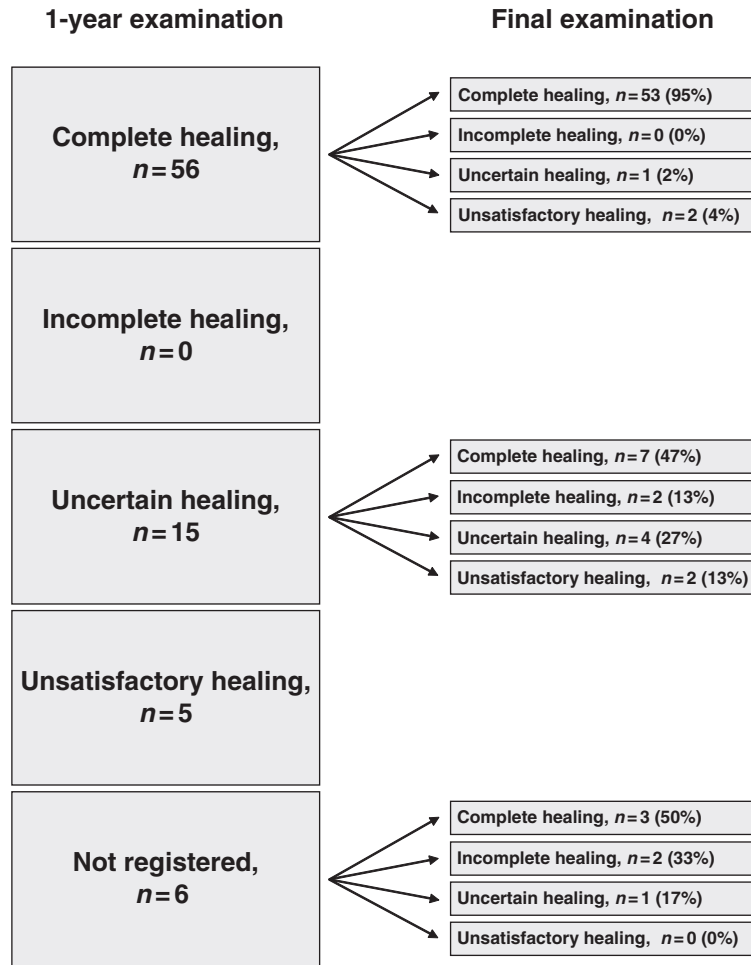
1-year examination

Final examination

Complete healing, $n = 56$

Complete healing, $n = 53$ (95%)

Incomplete healing, $n = 0$ (0%)

Uncertain healing, $n = 1$ (2%)

Unsatisfactory healing, $n = 2$ (4%)

Incomplete healing, $n = 0$

Uncertain healing, $n = 15$

Complete healing, $n = 7$ (47%)

Incomplete healing, $n = 2$ (13%)

Uncertain healing, $n = 4$ (27%)

Unsatisfactory healing, $n = 2$ (13%)

Unsatisfactory healing, $n = 5$

Not registered, $n = 6$

Complete healing, $n = 3$ (50%)

Incomplete healing, $n = 2$ (33%)

Uncertain healing, $n = 1$ (17%)

Unsatisfactory healing, $n = 0$ (0%)